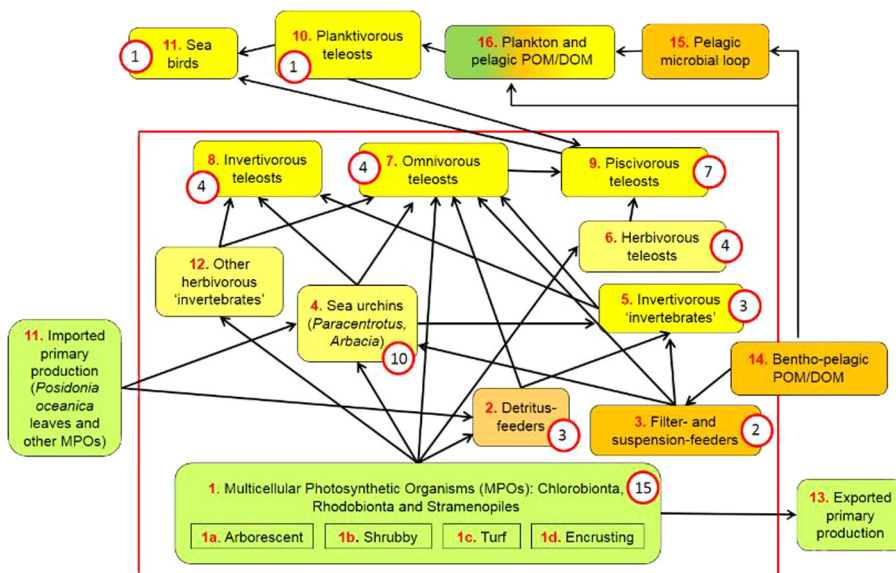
1 11. Sea birds

10. Planktivorous teleosts 1

16. Plankton and pelagic POM/DOM

15. Pelagic microbial loop

8. Invertivorous teleosts 4

4 7. Omnivorous teleosts

9. Piscivorous teleosts 7

6. Herbivorous teleosts 4

12. Other herbivorous 'invertebrates'

4. Sea urchins (*Paracentrotus*, *Arbacia*) 10

5. Invertivorous 'invertebrates' 3

11. Imported primary production (*Posidonia oceanica* leaves and other MPOs)

14. Bentho-pelagic POM/DOM

2. Detritus-feeders 3

3. Filter- and suspension-feeders 2

1. Multicellular Photosynthetic Organisms (MPOs): Chlorobionta, Rhodobionta and Stramenopiles 15

1a. Arborescent

1b. Shrubby

1c. Turf

1d. Encrusting

13. Exported primary production